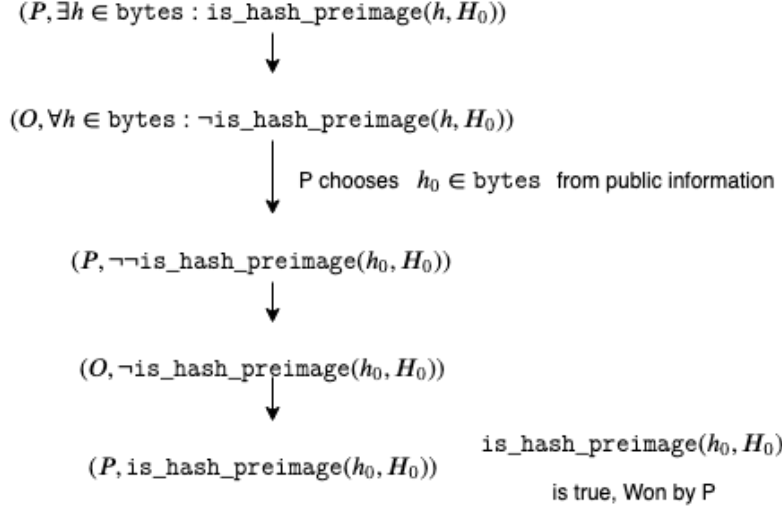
$(P, \exists h \in \texttt{bytes} : \texttt{is\_hash\_preimage}(h, H_0))$

$(O, \forall h \in \texttt{bytes} : \neg\texttt{is\_hash\_preimage}(h, H_0))$

P chooses $h_0 \in \texttt{bytes}$ from public information

$(P, \neg\neg\texttt{is\_hash\_preimage}(h_0, H_0))$

$(O, \neg\texttt{is\_hash\_preimage}(h_0, H_0))$

$(P, \texttt{is\_hash\_preimage}(h_0, H_0))$

$\texttt{is\_hash\_preimage}(h_0, H_0)$ is true, Won by P